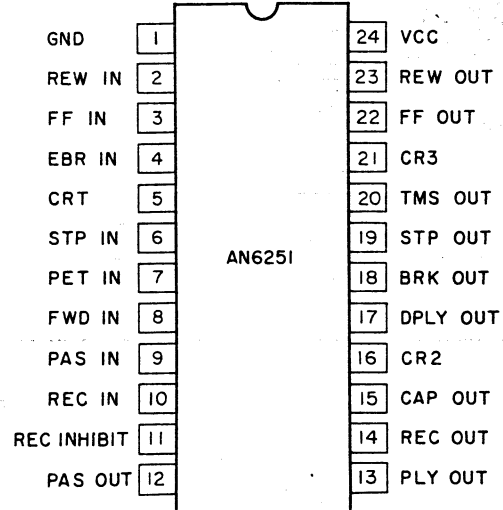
GND 1
REW IN 2
FF IN 3
EBR IN 4
CRT 5
STP IN 6
PET IN 7
FWD IN 8
PAS IN 9
REC IN 10
REC INHIBIT 11
PAS OUT 12

AN6251

24 VCC
23 REW OUT
22 FF OUT
21 CR3
20 TMS OUT
19 STP OUT
18 BRK OUT
17 DPLY OUT
16 CR2
15 CAP OUT
14 REC OUT
13 PLY OUT